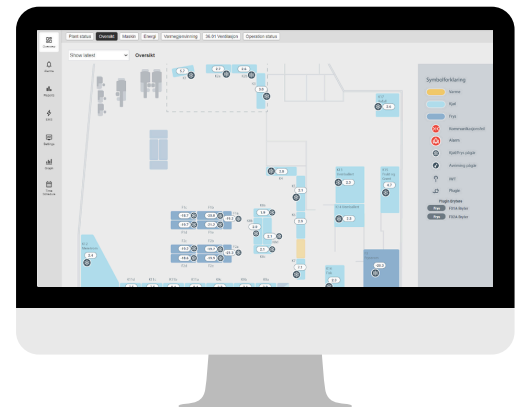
Overview

Alarms

Reports

Sites

Settings

Graphs

Plant status | Oversikt | Maskin | Energi | Vedlikeholdsplanlegging | 3x.01 Veiledning | Operation status

Show latest

Oversikt

Symbolforklaring

Service

Kjøl

Frys

Alarm

Plugin

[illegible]